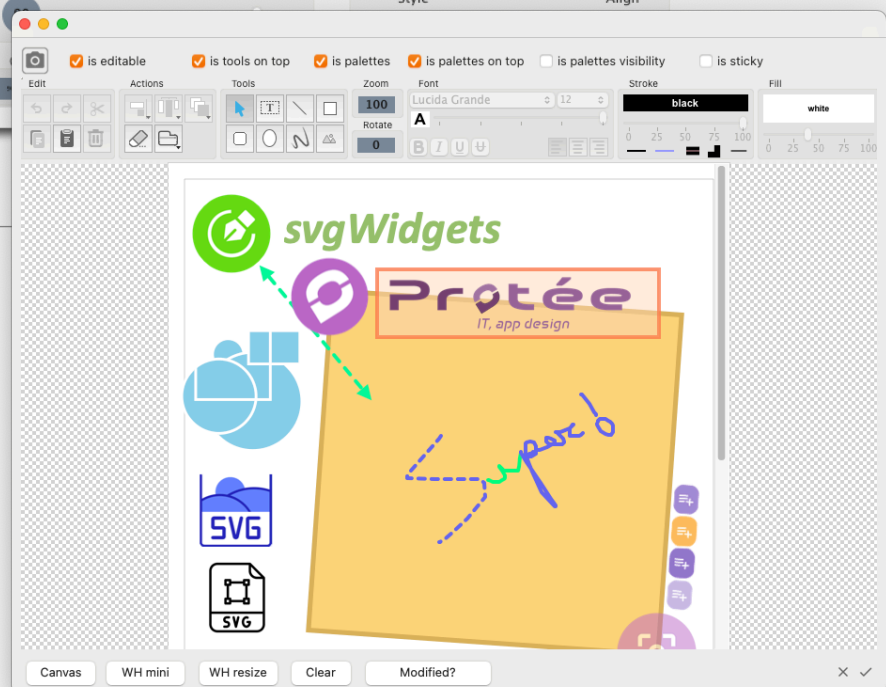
Style Align

is editable is tools on top is palettes is palettes on top is palettes visibility is sticky

Edit Actions Tools Zoom Font Stroke Fill

100 Lucida Grande 12 black white

Rotate

0 A

0 25 50 75 100 0 25 50 75 100

B I U U

svgWidgets

Protée
IT, app design

Super!

SVG

SVG

Canvas WH mini WH resize Clear Modified?